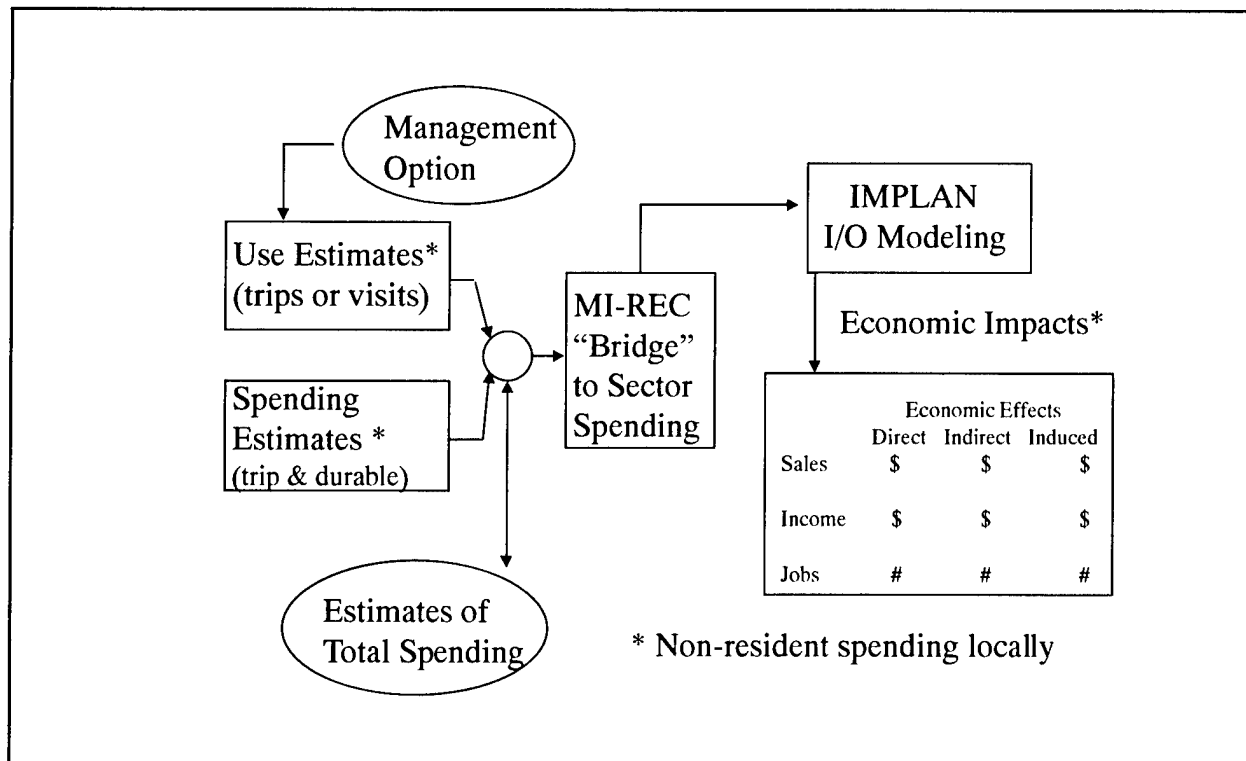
Management Option

Use Estimates* (trips or visits)

Spending Estimates * (trip & durable)

MI-REC "Bridge" to Sector Spending

IMPLAN I/O Modeling

Economic Impacts*

| | Economic Effects | | |
|---|---|---|---|
| | Direct | Indirect | Induced |
| Sales | \$ | \$ | \$ |
| Income | \$ | \$ | \$ |
| Jobs | # | # | # |

Estimates of Total Spending

* Non-resident spending locally